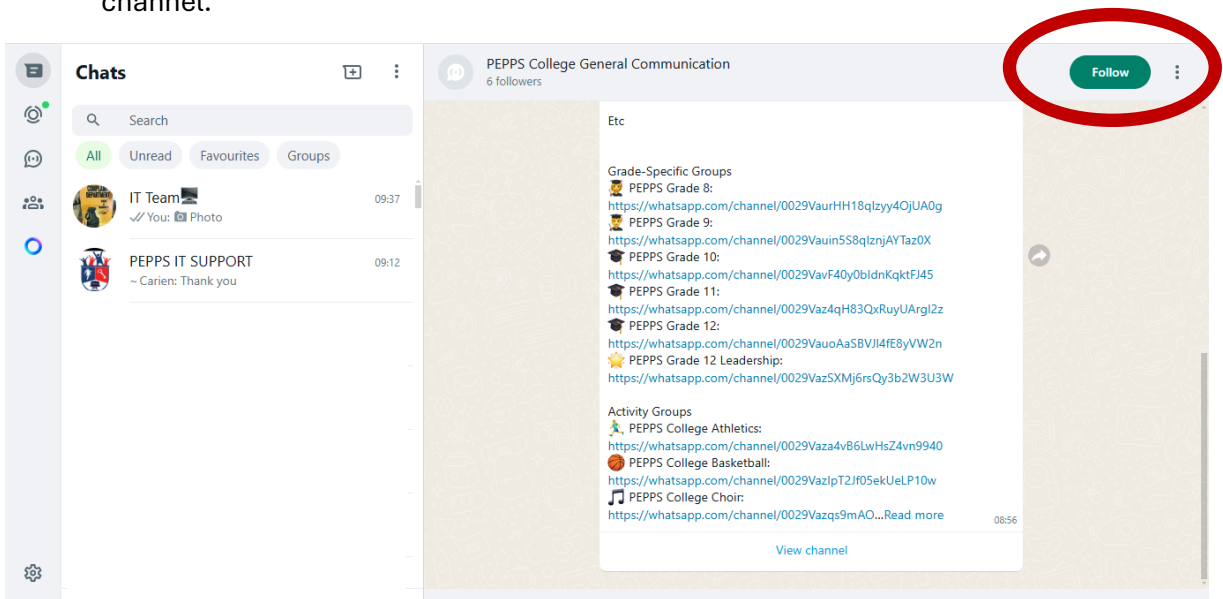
channel.

Chats

Search

All Unread Favourites Groups

IT Team 09:37
You: Photo

PEPPS IT SUPPORT 09:12
~ Carien: Thank you

PEPPS College General Communication
6 followers

Follow

Etc

Grade-Specific Groups
PEPPS Grade 8:
https://whatsapp.com/channel/0029VaurHH18qIzyy4OjUA0g
PEPPS Grade 9:
https://whatsapp.com/channel/0029Vauin5S8qIznjAYTaz0X
PEPPS Grade 10:
https://whatsapp.com/channel/0029VavF40y0bIdnKqktFJ45
PEPPS Grade 11:
https://whatsapp.com/channel/0029Vaz4qH83QxRuyUArgI2z
PEPPS Grade 12:
https://whatsapp.com/channel/0029VauoAaSBVJI4fE8yVW2n
PEPPS Grade 12 Leadership:
https://whatsapp.com/channel/0029VazSXMj6rsQy3b2W3U3W

Activity Groups
PEPPS College Athletics:
https://whatsapp.com/channel/0029Vaza4vB6LwHsZ4vn9940
PEPPS College Basketball:
https://whatsapp.com/channel/0029VazIpT2Jf05ekUeLP10w
PEPPS College Choir:
https://whatsapp.com/channel/0029Vazqs9mAO...Read more
08:56

View channel